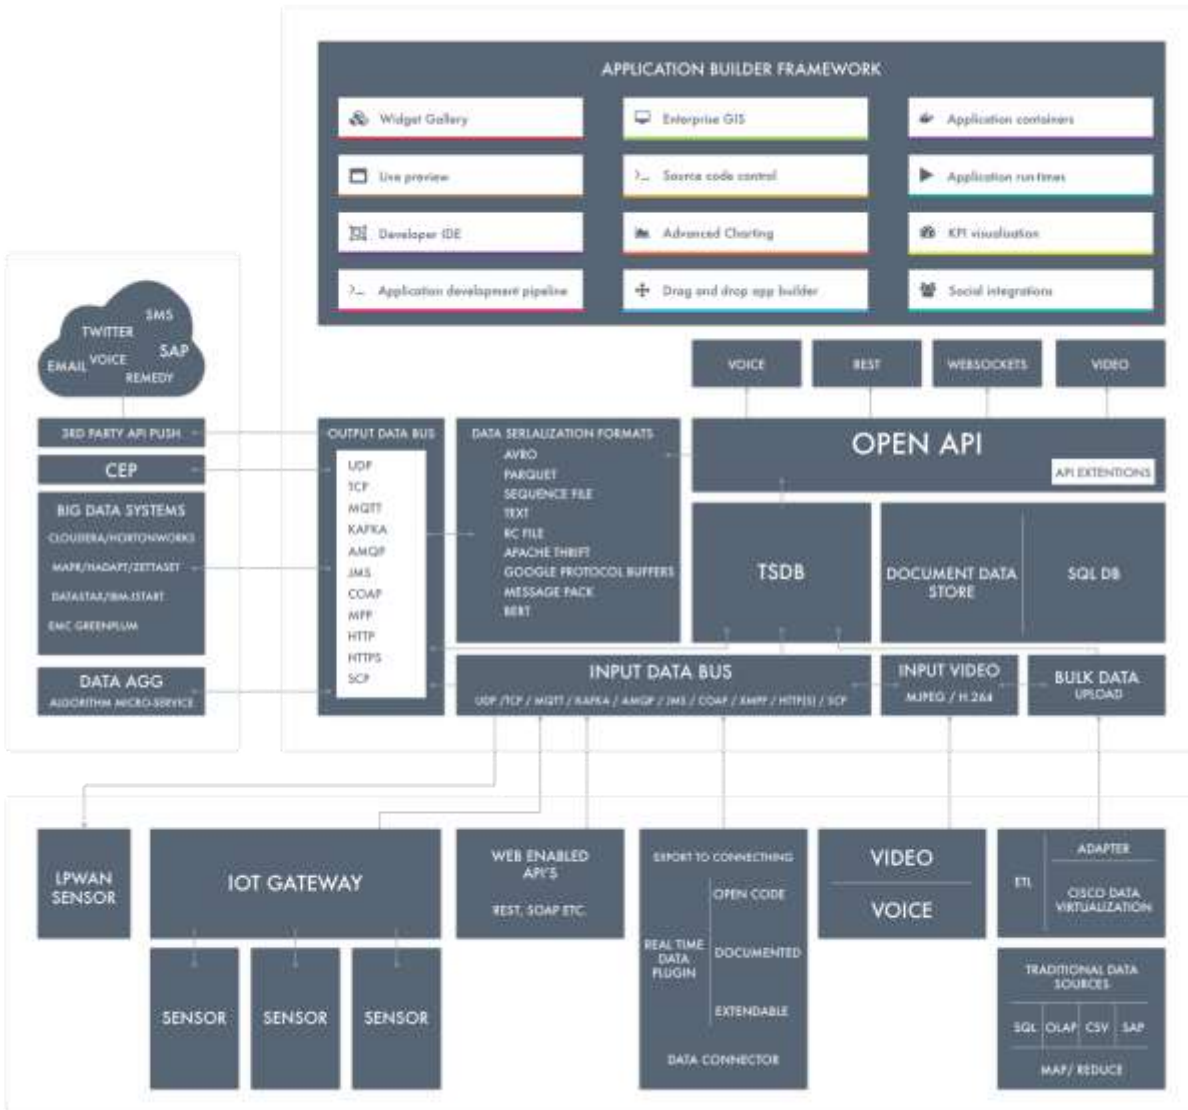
APPLICATION BUILDER FRAMEWORK

Widget Gallery
Enterprise GIS
Application containers
Live preview
Source code control
Application run times
Developer IDE
Advanced Charting
KPI visualisation
Application development pipeline
Drag and drop app builder
Social integrations

VOICE
REST
WEBSOCKETS
VIDEO

SMS
TWITTER
SAP
EMAIL
VOICE
REMEDY

3RD PARTY API PUSH
CEP
BIG DATA SYSTEMS
CLOUDERA/HORTONWORKS
MAPR/HADAPT/ZETTASET
DATASTAX/IBM.1START
EMC GREENPLUM
DATA AGG
ALGORITHM MICRO-SERVICE

OUTPUT DATA BUS
UDP
TCP
MQTT
KAFKA
AMQP
JMS
COAP
MPP
HTTP
HTTPS
SCP

DATA SERIALIZATION FORMATS
AVRO
PARQUET
SEQUENCE FILE
TEXT
RC FILE
APACHE THRIFT
GOOGLE PROTOCOL BUFFERS
MESSAGE PACK
BERT

OPEN API
API EXTENTIONS

TSDB
DOCUMENT DATA STORE
SQL DB

INPUT DATA BUS
UDP / TCP / MQTT / KAFKA / AMQP / JMS / COAP / XMPP / HTTP(S) / SCP
INPUT VIDEO
MJPEG / H.264
BULK DATA
UPLOAD

LPWAN SENSOR
IOT GATEWAY
SENSOR
SENSOR
SENSOR
WEB ENABLED API'S
REST, SOAP ETC.
EXPORT TO CONNECTING
OPEN CODE
REAL TIME DATA PLUGIN
DOCUMENTED
EXTENDABLE
DATA CONNECTOR
VIDEO
VOICE
ETL
ADAPTER
CISCO DATA VIRTUALIZATION
TRADITIONAL DATA SOURCES
SQL
OLAP
CSV
SAP
MAP/ REDUCE